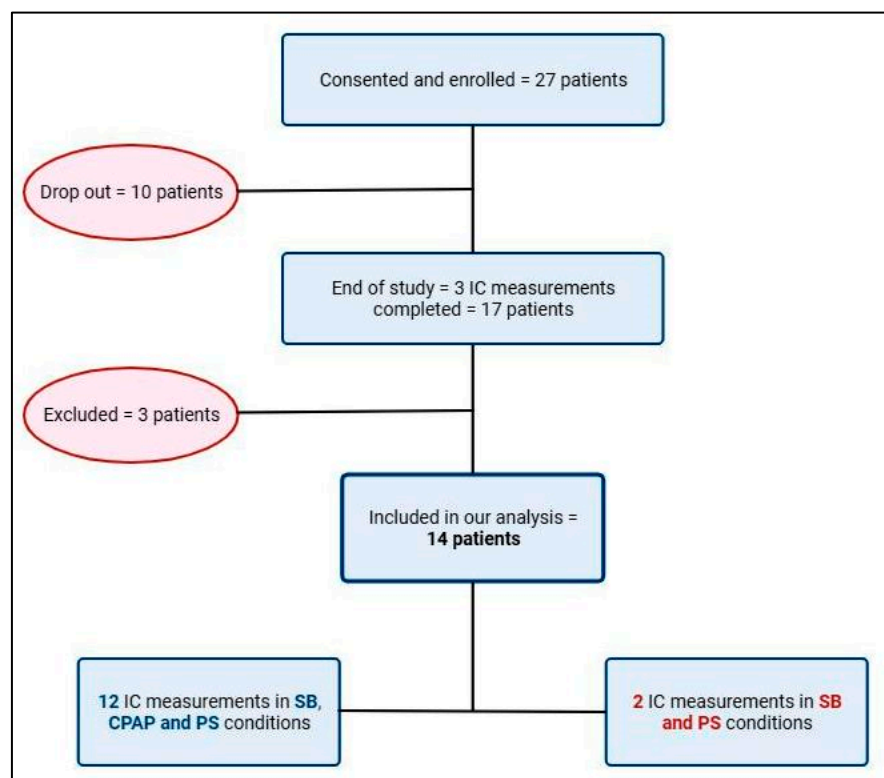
Consented and enrolled = 27 patients

Drop out = 10 patients

End of study = 3 IC measurements completed = 17 patients

Excluded = 3 patients

Included in our analysis = **14 patients**

**12** IC measurements in **SB**, **CPAP and PS** conditions

**2** IC measurements in **SB and PS** conditions